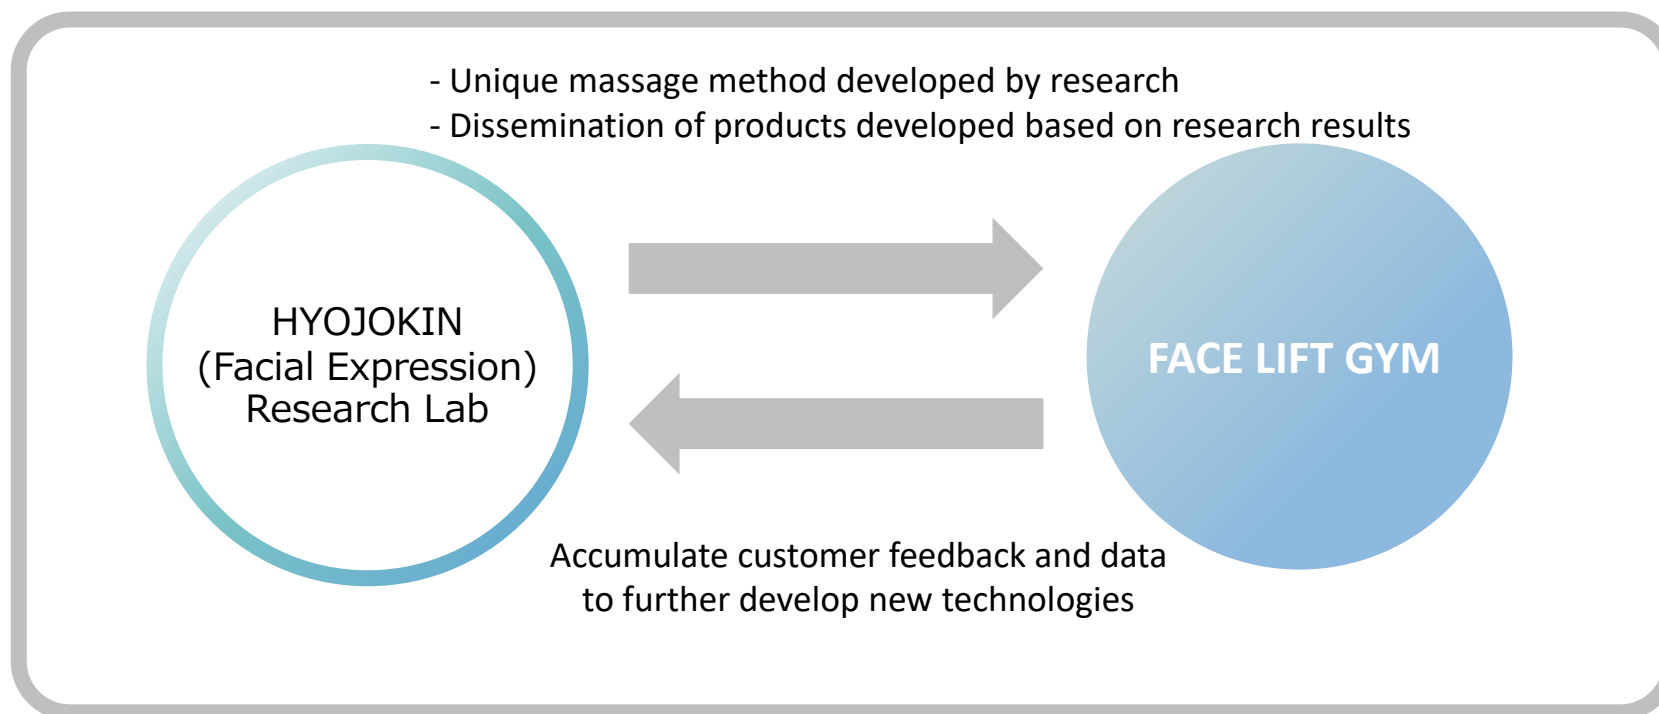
- Unique massage method developed by research
- Dissemination of products developed based on research results

HYOJOKIN
(Facial Expression)
Research Lab

FACE LIFT GYM

Accumulate customer feedback and data to further develop new technologies